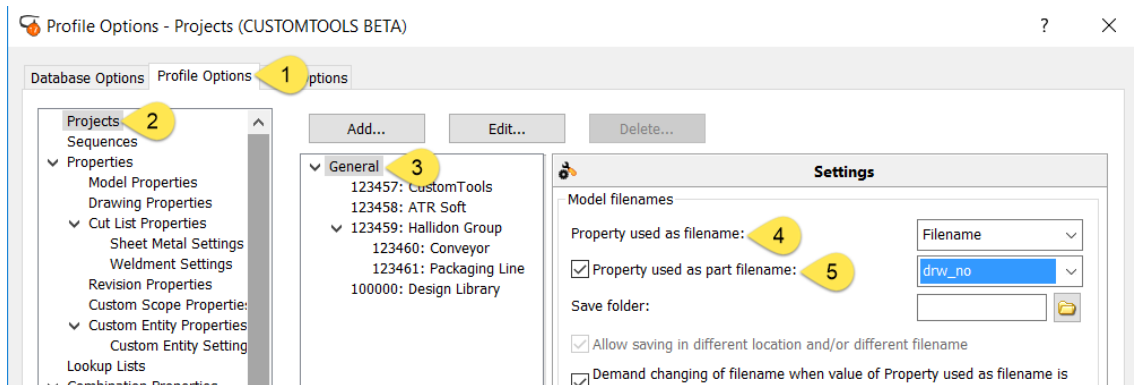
Profile Options - Projects (CUSTOMTOOLS BETA)

?

Database Options

Profile Options

1

ptions

Projects

2

Sequences

Properties

Model Properties

Drawing Properties

Cut List Properties

Sheet Metal Settings

Weldment Settings

Revision Properties

Custom Scope Properties

Custom Entity Properties

Custom Entity Setting

Lookup Lists

Add...

Edit...

Delete...

General

3

123457: CustomTools

123458: ATR Soft

123459: Hallidon Group

123460: Conveyor

123461: Packaging Line

100000: Design Library

Settings

Model filenames

Property used as filename:

4

Filename

Property used as part filename:

5

drw_no

Save folder:

Allow saving in different location and/or different filename

Demand changing of filename when value of Property used as filename is